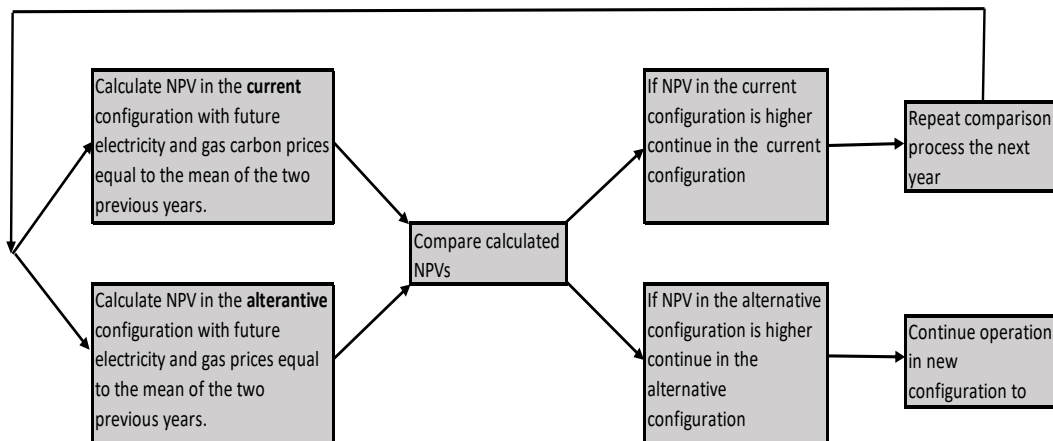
Calculate NPV in the **current** configuration with future electricity and gas carbon prices equal to the mean of the two previous years.

Calculate NPV in the **alterantive** configuration with future electricity and gas prices equal to the mean of the two previous years.

Compare calculated NPVs

If NPV in the current configuration is higher continue in the current configuration

If NPV in the alternative configuration is higher continue in the alternative configuration

Repeat comparison process the next year

Continue operation in new configuration to